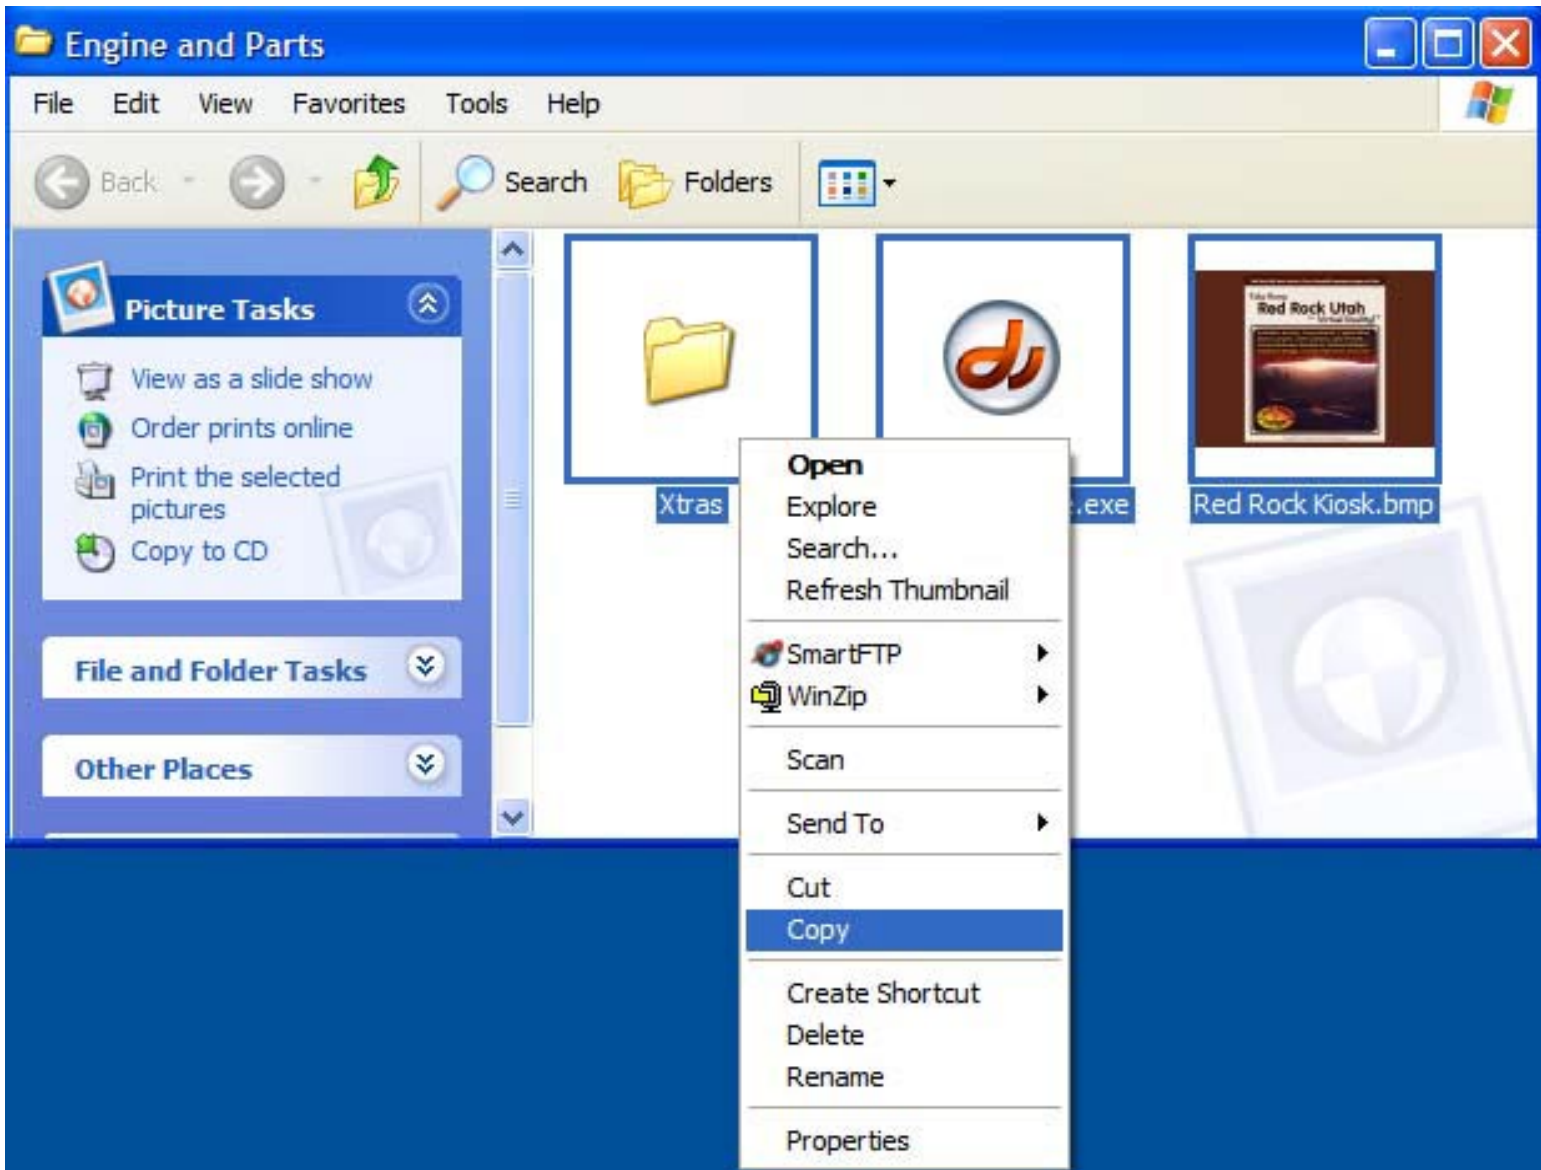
Engine and Parts

File Edit View Favorites Tools Help

Back Search Folders

Picture Tasks

View as a slide show
Order prints online
Print the selected pictures
Copy to CD

File and Folder Tasks

Other Places

Xtras

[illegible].exe

Red Rock Utah

Red Rock Kiosk.bmp

Open
Explore
Search...
Refresh Thumbnail
SmartFTP
WinZip
Scan
Send To
Cut
Copy
Create Shortcut
Delete
Rename
Properties